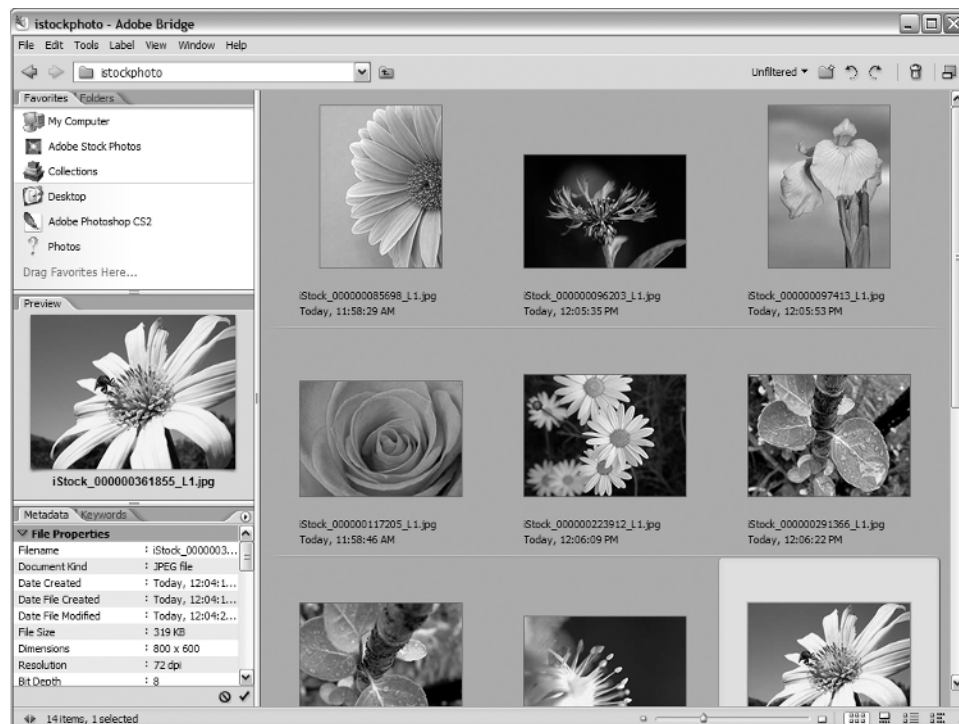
istockphoto - Adobe Bridge

File Edit Tools Label View Window Help

istockphoto

Unfiltered ▾

Favorites Folders

My Computer

Adobe Stock Photos

Collections

Desktop

Adobe Photoshop CS2

Photos

Drag Favorites Here...

Preview

iStock_000000361855_L1.jpg

Metadata Keywords

File Properties

| | |
|---|---|
| Filename | : iStock_0000003... |
| Document Kind | : JPEG file |
| Date Created | : Today, 12:04:1... |
| Date File Created | : Today, 12:04:1... |
| Date File Modified | : Today, 12:04:2... |
| File Size | : 319 KB |
| Dimensions | : 800 x 600 |
| Resolution | : 72 dpi |
| Bit Depth | : 8 |

iStock_000000085698_L1.jpg
Today, 11:58:29 AM

iStock_000000096203_L1.jpg
Today, 12:05:35 PM

iStock_000000097413_L1.jpg
Today, 12:05:53 PM

iStock_000000117205_L1.jpg
Today, 11:58:46 AM

iStock_000000223912_L1.jpg
Today, 12:06:09 PM

iStock_000000291366_L1.jpg
Today, 12:06:22 PM

14 items, 1 selected